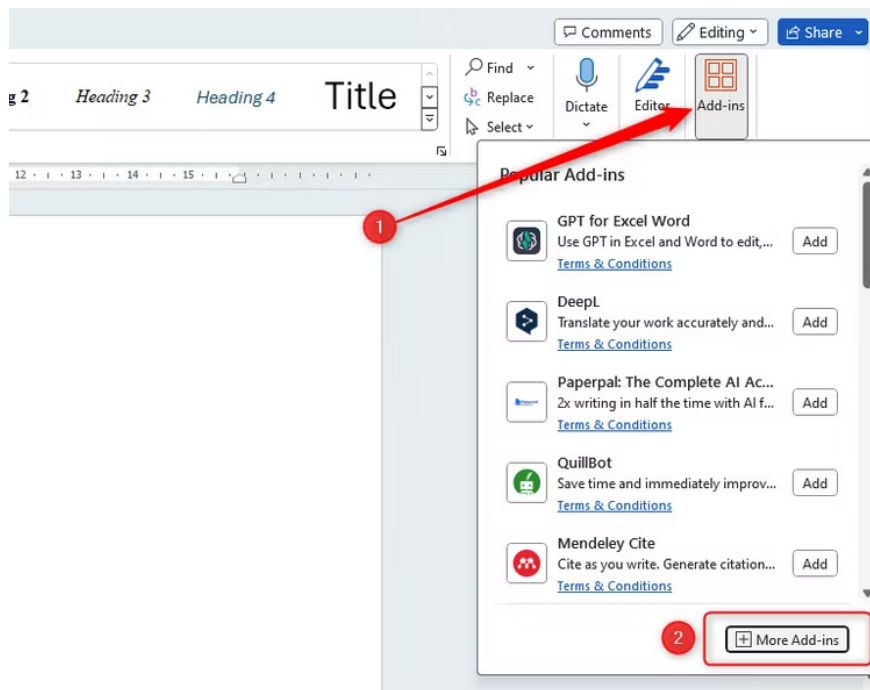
Comments
Editing
Share

g 2 Heading 3 Heading 4 Title

Find
Replace
Select

Dictate
Editor
Add-ins

12 · 13 · 14 · 15

Popular Add-ins

1

GPT for Excel Word
Use GPT in Excel and Word to edit,...
Terms & Conditions
Add

DeepL
Translate your work accurately and...
Terms & Conditions
Add

Paperpal: The Complete AI Ac...
2x writing in half the time with AI f...
Terms & Conditions
Add

QuillBot
Save time and immediately improv...
Terms & Conditions
Add

Mendeley Cite
Cite as you write. Generate citation...
Terms & Conditions
Add

2

More Add-ins